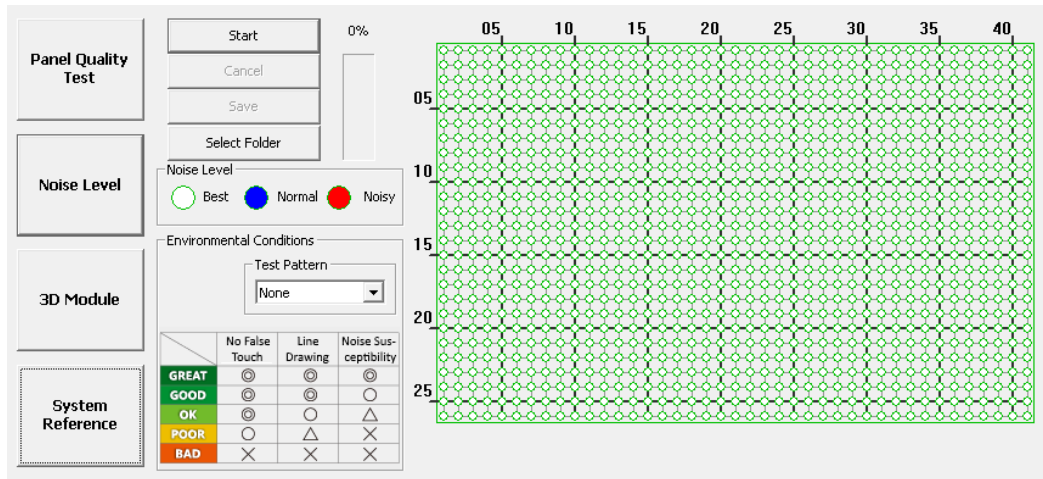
Panel Quality Test

Noise Level

3D Module

System Reference

Start

Cancel

Save

Select Folder

0%

Noise Level
Best Normal Noisy

Environmental Conditions

Test Pattern
None

| | No False Touch | Line Drawing | Noise Susceptibility |
|---|---|---|---|
| GREAT | ◎ | ◎ | ◎ |
| GOOD | ◎ | ◎ | ○ |
| OK | ◎ | ○ | △ |
| POOR | ○ | △ | × |
| BAD | × | × | × |

05 10 15 20 25 30 35 40

05
10
15
20
25